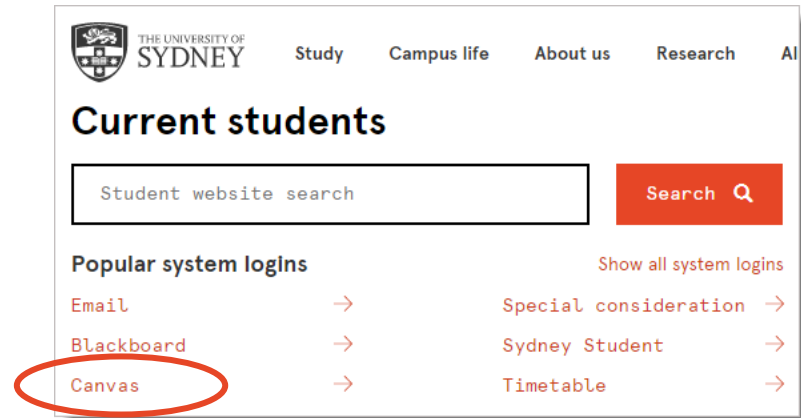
THE UNIVERSITY OF SYDNEY

Study Campus life About us Research Al

Current students

Student website search

Search

Popular system logins

Show all system logins

Email →

Blackboard →

Canvas →

Special consideration →

Sydney Student →

Timetable →